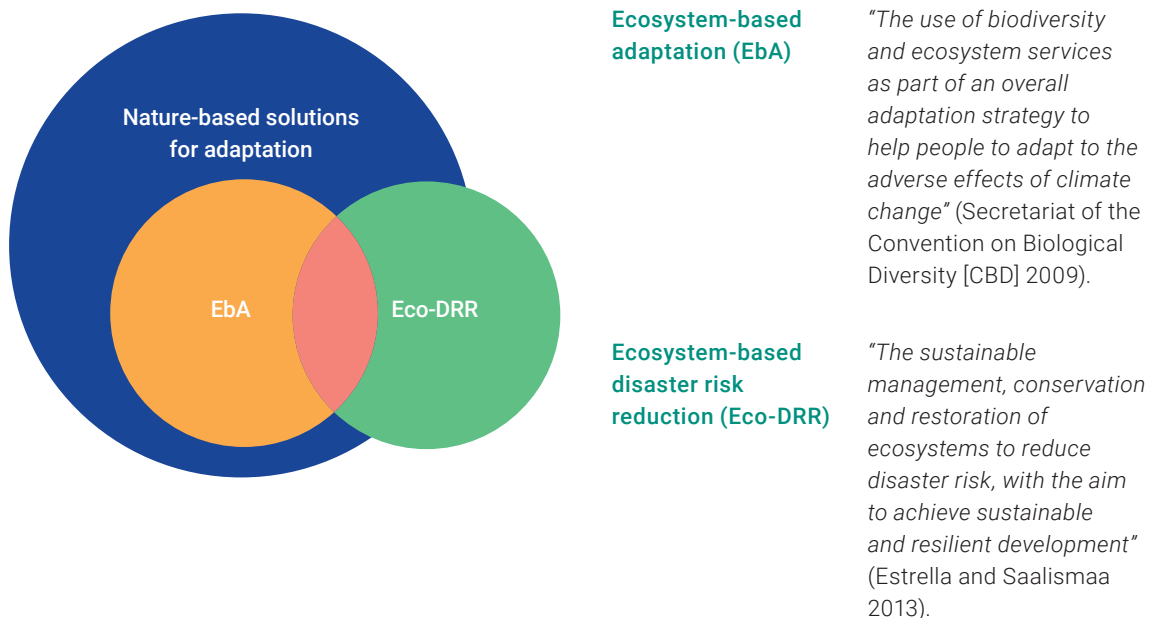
Nature-based solutions for adaptation

EbA

Eco-DRR

Ecosystem-based adaptation (EbA)

“The use of biodiversity and ecosystem services as part of an overall adaptation strategy to help people to adapt to the adverse effects of climate change” (Secretariat of the Convention on Biological Diversity [CBD] 2009).

Ecosystem-based disaster risk reduction (Eco-DRR)

“The sustainable management, conservation and restoration of ecosystems to reduce disaster risk, with the aim to achieve sustainable and resilient development” (Estrella and Saalismaa 2013).